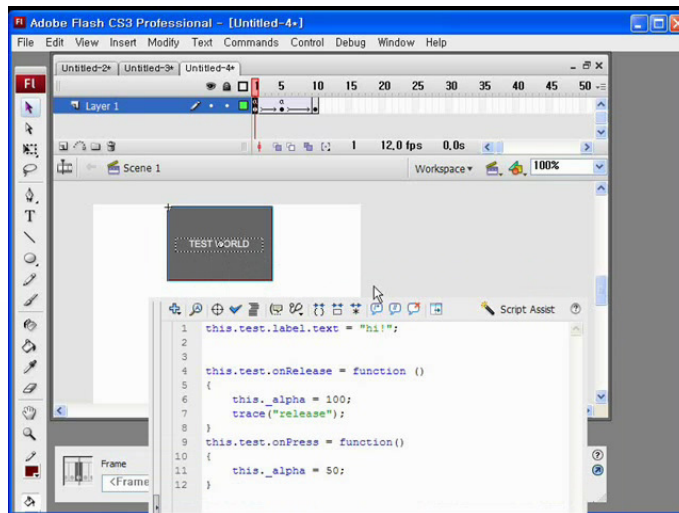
Adobe Flash CS3 Professional - [Untitled-4*]

File Edit View Insert Modify Text Commands Control Debug Window Help

Untitled-2* Untitled-3* Untitled-4*

5 10 15 20 25 30 35 40 45 50

Layer 1

1 12.0 fps 0.0s

Scene 1

Workspace ▾ 100%

TEST WORLD

Script Assist

1 this.test.label.text = "hi!";
2
3
4 this.test.onRelease = function ()
5 {
6 this._alpha = 100;
7 trace("release");
8 }
9 this.test.onPress = function()
10 {
11 this._alpha = 50;
12 }

Frame
<Frame